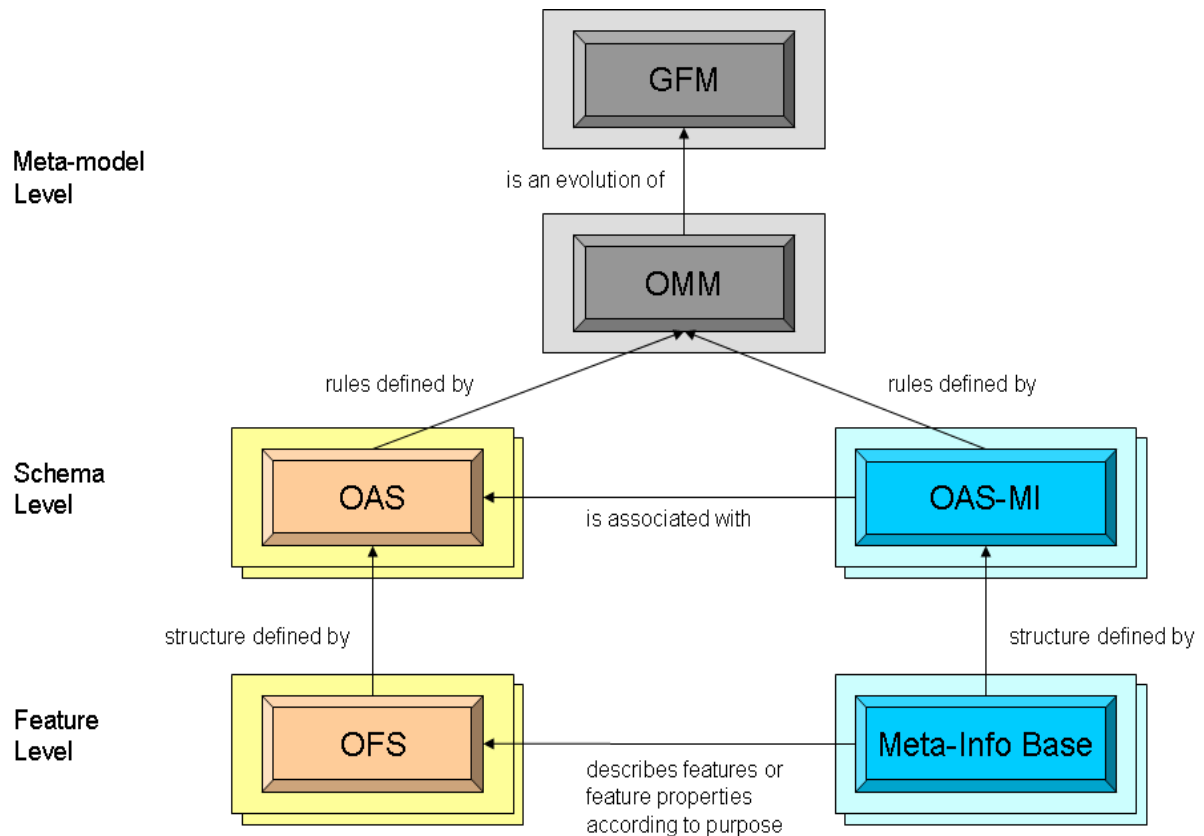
GFM

Meta-model Level

is an evolution of

OMM

rules defined by

rules defined by

Schema Level

OAS

is associated with

OAS-MI

structure defined by

structure defined by

Feature Level

OFS

Meta-Info Base

describes features or feature properties according to purpose